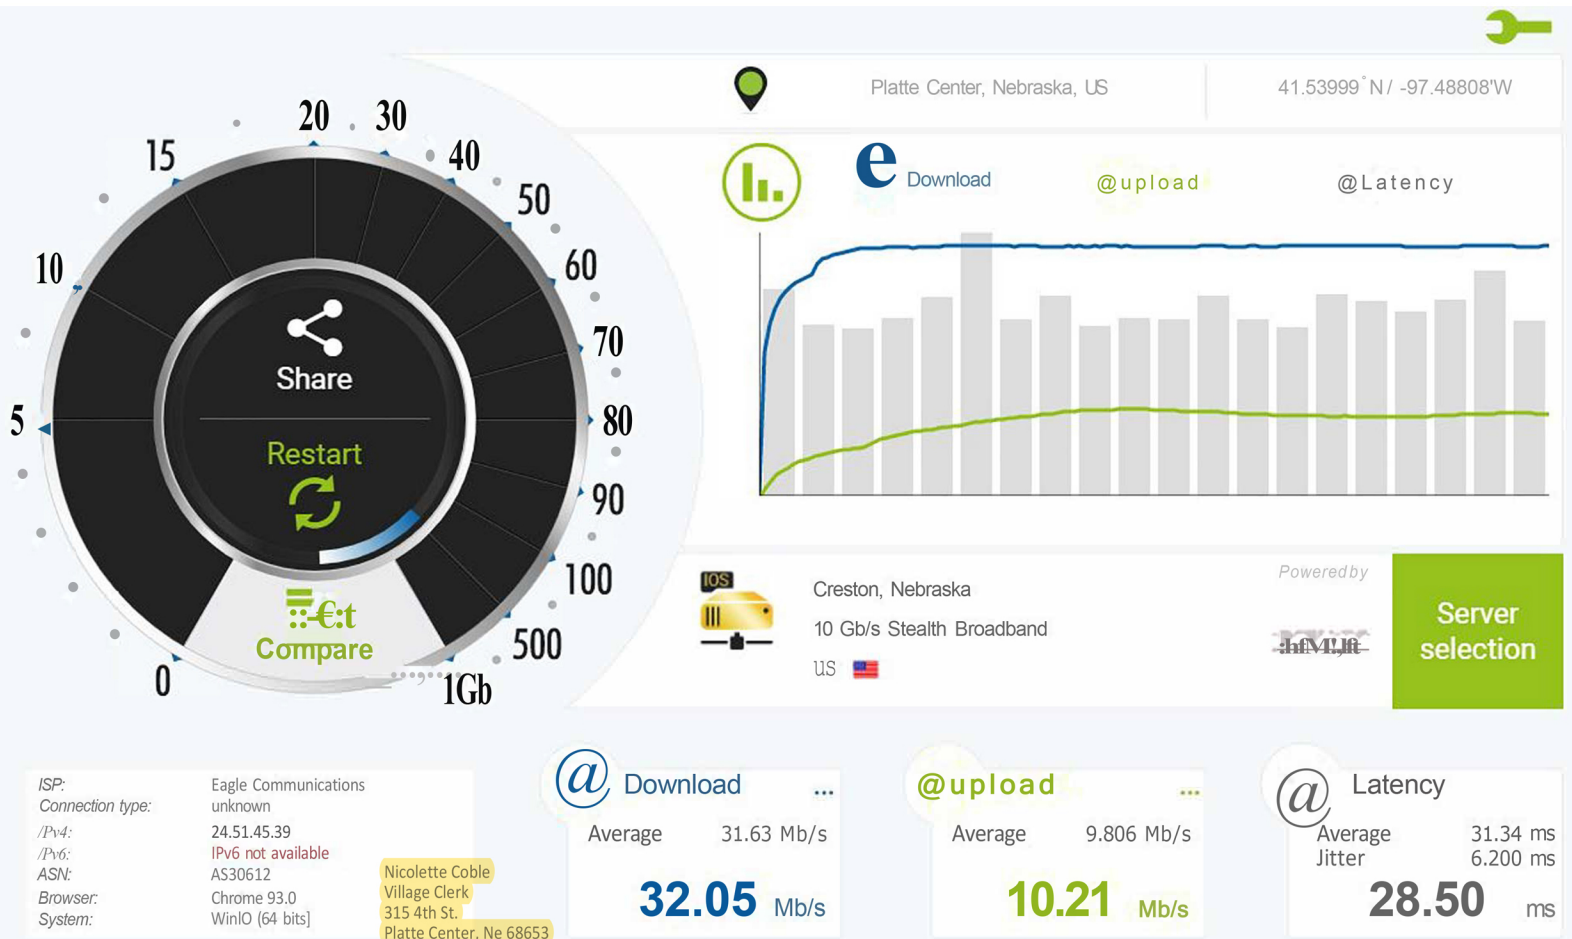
Platte Center, Nebraska, US

41.53999° N / -97.48808'W

e Download

@upload

@Latency

20 30
15
40
50
10
60
70
5
80
90
100
500
0
1Gb

Share

Restart

Compare

IOS

Creston, Nebraska

10 Gb/s Stealth Broadband

US

Powered by

Server selection

| | |
|---|---|
| ISP: | Eagle Communications |
| Connection type: | unknown |
| IPv4: | 24.51.45.39 |
| IPv6: | IPv6 not available |
| ASN: | AS30612 |
| Browser: | Chrome 93.0 |
| System: | WinIO (64 bits) |

Nicolette Coble
Village Clerk
315 4th St.
Platte Center, Ne 68653

@ Download ...
Average 31.63 Mb/s
32.05 Mb/s

@upload ...
Average 9.806 Mb/s
10.21 Mb/s

@ Latency
Average 31.34 ms
Jitter 6.200 ms
28.50 ms